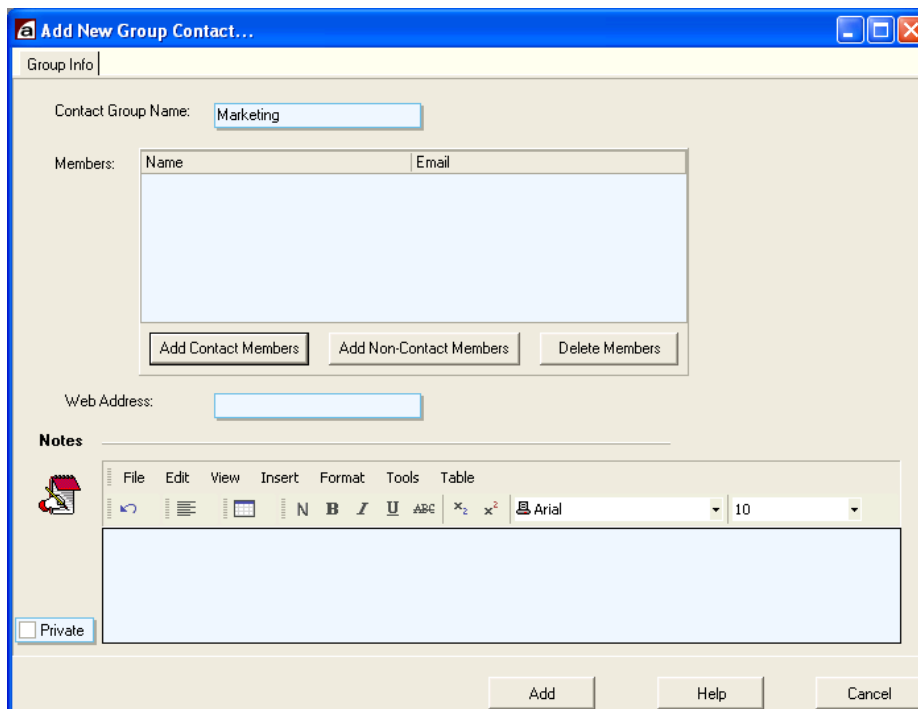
Add New Group Contact...

Group Info

Contact Group Name: Marketing

Members:

| Name | Email |
|---|---|

Add Contact Members | Add Non-Contact Members | Delete Members

Web Address:

Notes

File Edit View Insert Format Tools Table

N B I U ABC $x_2$ $x^2$ Arial 10

Private

Add Help Cancel